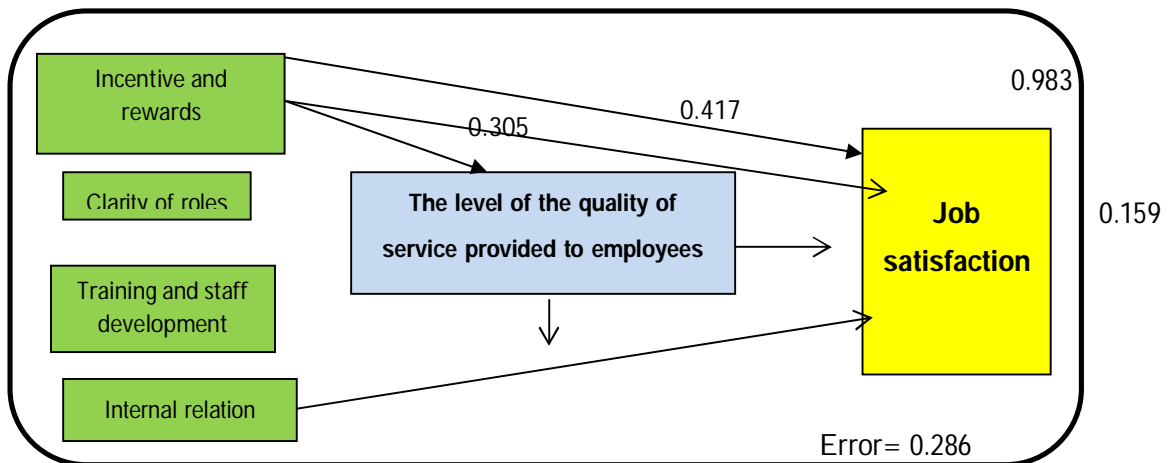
Incentive and rewards

0.983

0.417

0.305

Clarity of roles

The level of the quality of service provided to employees

Job satisfaction

0.159

Training and staff development

Internal relation

Error= 0.286